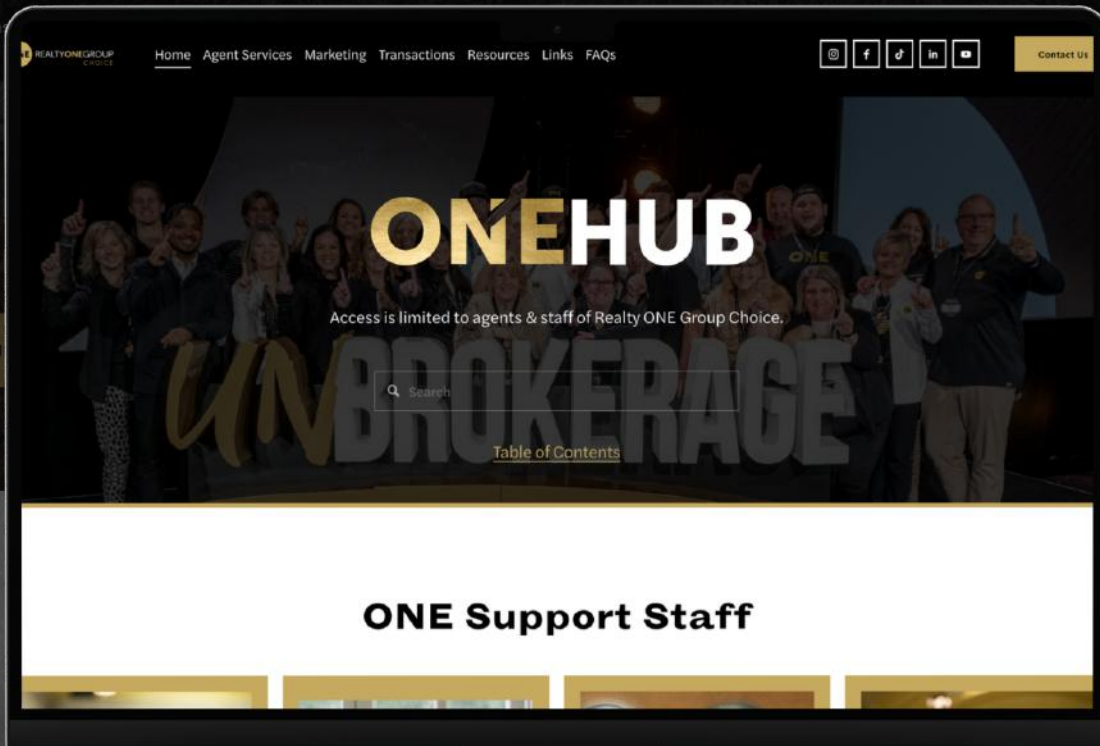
REALTYONEGROUP CHOICE

Home Agent Services Marketing Transactions Resources Links FAQs

Contact Us

ONEHUB

Access is limited to agents & staff of Realty ONE Group Choice.

UNBROKERAGE

Search

Table of Contents

ONE Support Staff